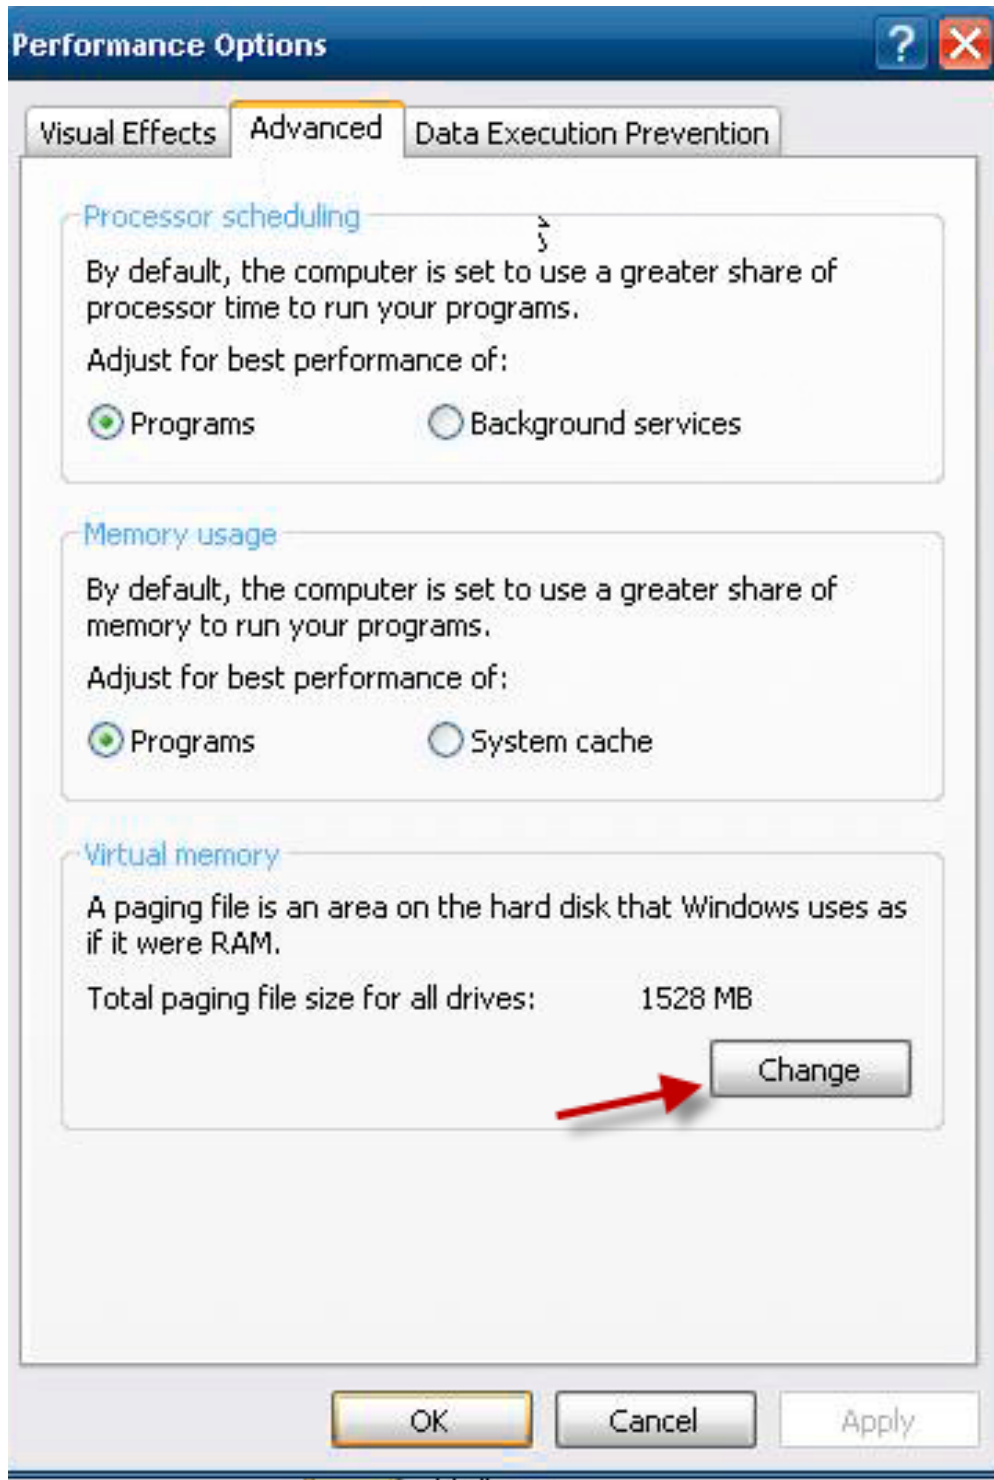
Performance Options

?

Visual Effects | Advanced | Data Execution Prevention

Processor scheduling

By default, the computer is set to use a greater share of processor time to run your programs.

Adjust for best performance of:

Programs

Background services

Memory usage

By default, the computer is set to use a greater share of memory to run your programs.

Adjust for best performance of:

Programs

System cache

Virtual memory

A paging file is an area on the hard disk that Windows uses as if it were RAM.

Total paging file size for all drives: 1528 MB

Change

OK

Cancel

Apply